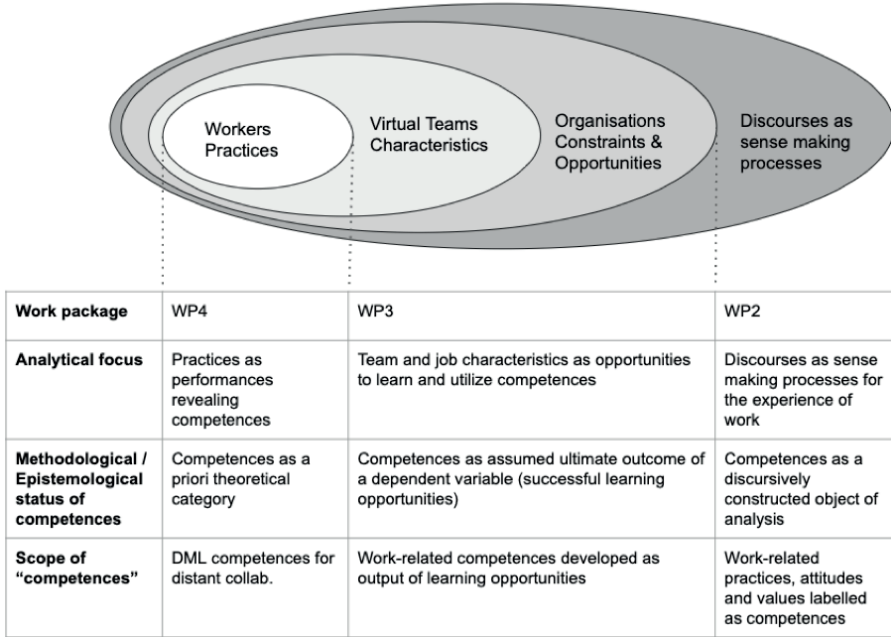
Workers Practices

Virtual Teams Characteristics

Organisations Constraints & Opportunities

Discourses as sense making processes

| Work package | WP4 | WP3 | WP2 |
|---|---|---|---|
| Analytical focus | Practices as performances revealing competences | Team and job characteristics as opportunities to learn and utilize competences | Discourses as sense making processes for the experience of work |
| Methodological / Epistemological status of competences | Competences as a priori theoretical category | Competences as assumed ultimate outcome of a dependent variable (successful learning opportunities) | Competences as a discursively constructed object of analysis |
| Scope of "competences" | DML competences for distant collab. | Work-related competences developed as output of learning opportunities | Work-related practices, attitudes and values labelled as competences |